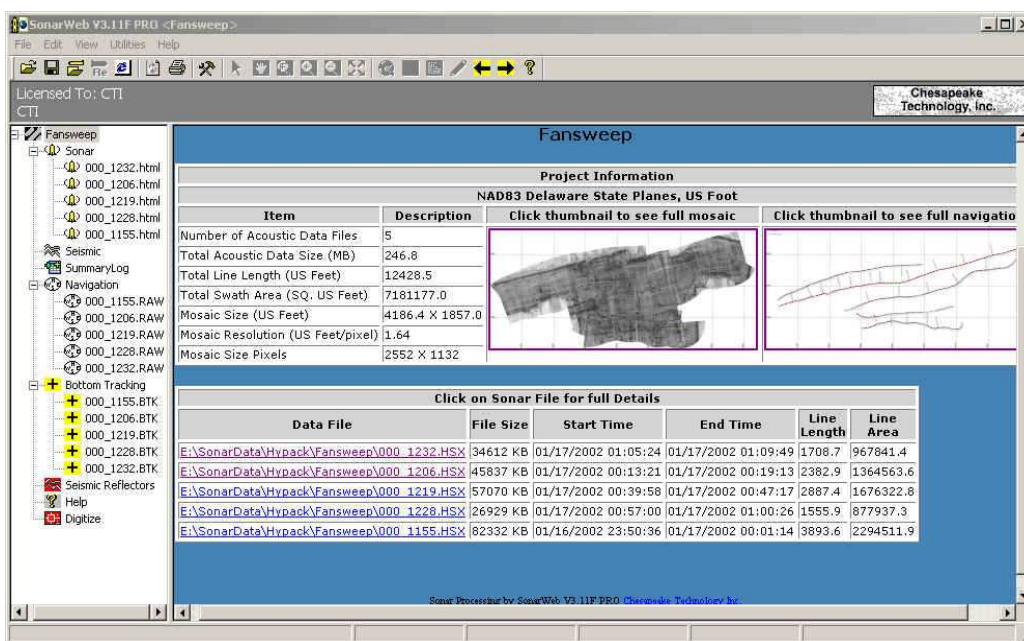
SonarWeb V3.11F PRO <Fansweep>

File Edit View Utilities Help

Licensed To: CTI
CTI

Chesapeake Technology, Inc.

Fansweep
Sonar
000_1232.html
000_1206.html
000_1219.html
000_1228.html
000_1155.html
Seismic
SummaryLog
Navigation
000_1155.RAW
000_1206.RAW
000_1219.RAW
000_1228.RAW
000_1232.RAW
Bottom Tracking
000_1155.BTK
000_1206.BTK
000_1219.BTK
000_1228.BTK
000_1232.BTK
Seismic Reflectors
Help
Digitize

Fansweep

Project Information

NAD83 Delaware State Planes, US Foot

| Item | Description | Click thumbnail to see full mosaic | Click thumbnail to see full navigatio |
|---|---|---|---|
| Number of Acoustic Data Files | 5 | | |
| Total Acoustic Data Size (MB) | 246.8 | | |
| Total Line Length (US Feet) | 12428.5 | | |
| Total Swath Area (SQ. US Feet) | 7181177.0 | | |
| Mosaic Size (US Feet) | 4186.4 X 1857.0 | | |
| Mosaic Resolution (US Feet/pixel) | 1.64 | | |
| Mosaic Size Pixels | 2552 X 1132 | | |

Click on Sonar File for full Details

| Data File | File Size | Start Time | End Time | Line Length | Line Area |
|---|---|---|---|---|---|
| E:\SonarData\Hypack\Fansweep\000_1232.HSX | 34612 KB | 01/17/2002 01:05:24 | 01/17/2002 01:09:49 | 1708.7 | 967841.4 |
| E:\SonarData\Hypack\Fansweep\000_1206.HSX | 45837 KB | 01/17/2002 00:13:21 | 01/17/2002 00:19:13 | 2382.9 | 1364563.6 |
| E:\SonarData\Hypack\Fansweep\000_1219.HSX | 57070 KB | 01/17/2002 00:39:58 | 01/17/2002 00:47:17 | 2887.4 | 1676322.8 |
| E:\SonarData\Hypack\Fansweep\000_1228.HSX | 26929 KB | 01/17/2002 00:57:00 | 01/17/2002 01:00:26 | 1555.9 | 877937.3 |
| E:\SonarData\Hypack\Fansweep\000_1155.HSX | 82332 KB | 01/16/2002 23:50:36 | 01/17/2002 00:01:14 | 3893.6 | 2294511.9 |

Sonar Processing by SonarWeb V3.11F PRO Chesapeake Technology Inc.